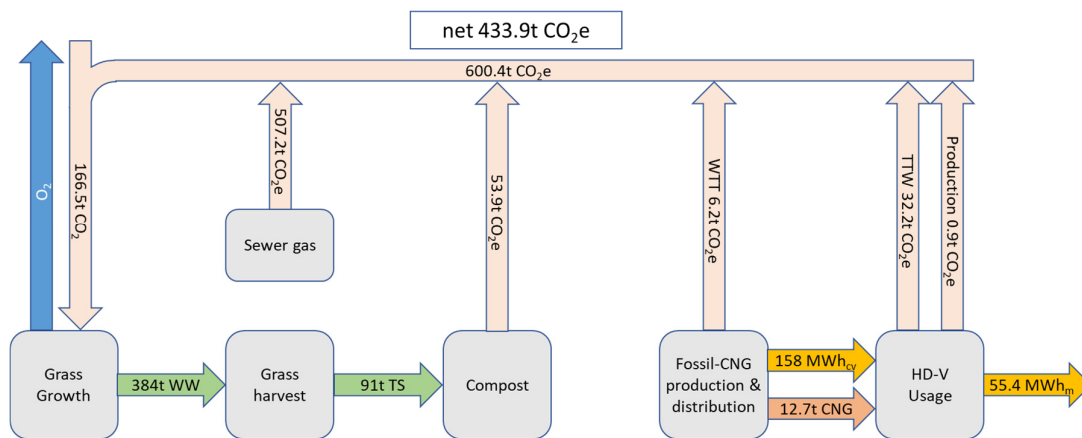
net 433.9t $CO_2e$

600.4t $CO_2e$

$O_2$

166.5t $CO_2$

507.2t $CO_2e$

Sewer gas

53.9t $CO_2e$

WTT 6.2t $CO_2e$

TTW 32.2t $CO_2e$

Production 0.9t $CO_2e$

Grass Growth

384t WW

Grass harvest

91t TS

Compost

Fossil-CNG production & distribution

158 $MWh_{cv}$

12.7t CNG

HD-V Usage

55.4 $MWh_m$